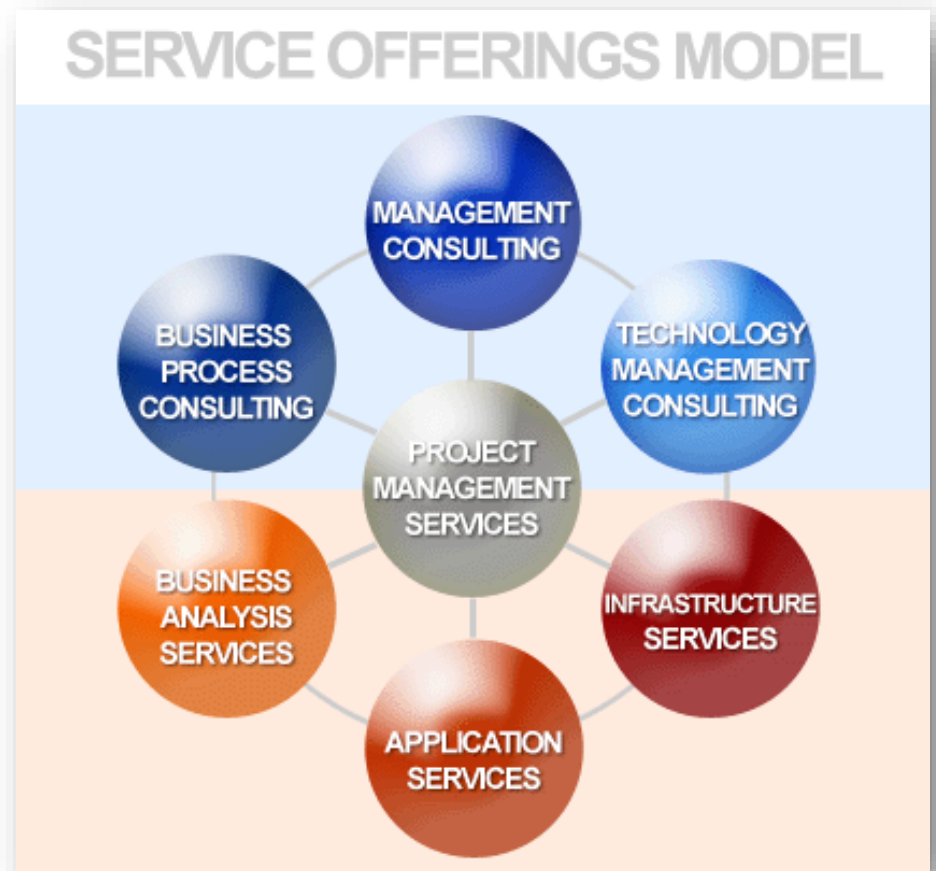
SERVICE OFFERINGS MODEL

MANAGEMENT CONSULTING

BUSINESS PROCESS CONSULTING

TECHNOLOGY MANAGEMENT CONSULTING

PROJECT MANAGEMENT SERVICES

BUSINESS ANALYSIS SERVICES

INFRASTRUCTURE SERVICES

APPLICATION SERVICES